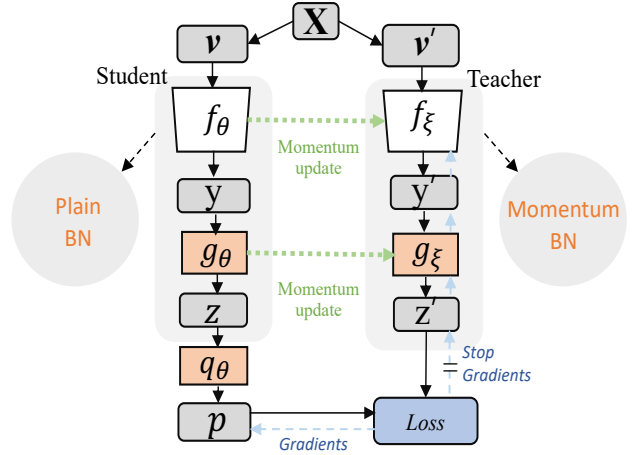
$\mathbf{X}$

$\boldsymbol{v}$

$\boldsymbol{v}'$

Student

Teacher

$f_\theta$

$f_\xi$

Momentum update

Plain BN

Momentum BN

y

y'

$g_\theta$

$g_\xi$

Momentum update

z

z'

$q_\theta$

Stop Gradients

$p$

Loss

Gradients